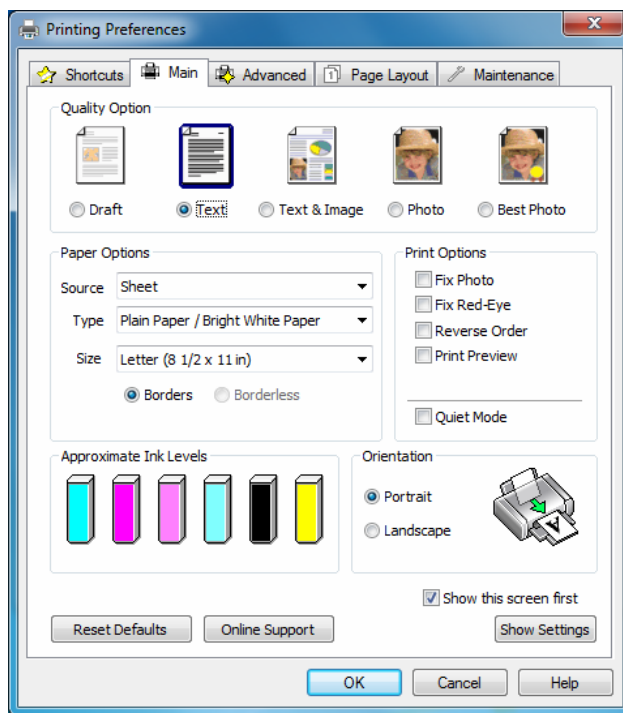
Printing Preferences

Shortcuts
Main
Advanced
Page Layout
Maintenance

Quality Option
Draft
Text
Text & Image
Photo
Best Photo

Paper Options
Source
Sheet
Type
Plain Paper / Bright White Paper
Size
Letter (8 1/2 x 11 in)
Borders
Borderless

Print Options
Fix Photo
Fix Red-Eye
Reverse Order
Print Preview
Quiet Mode

Approximate Ink Levels

Orientation
Portrait
Landscape

Show this screen first

Reset Defaults
Online Support
Show Settings

OK
Cancel
Help